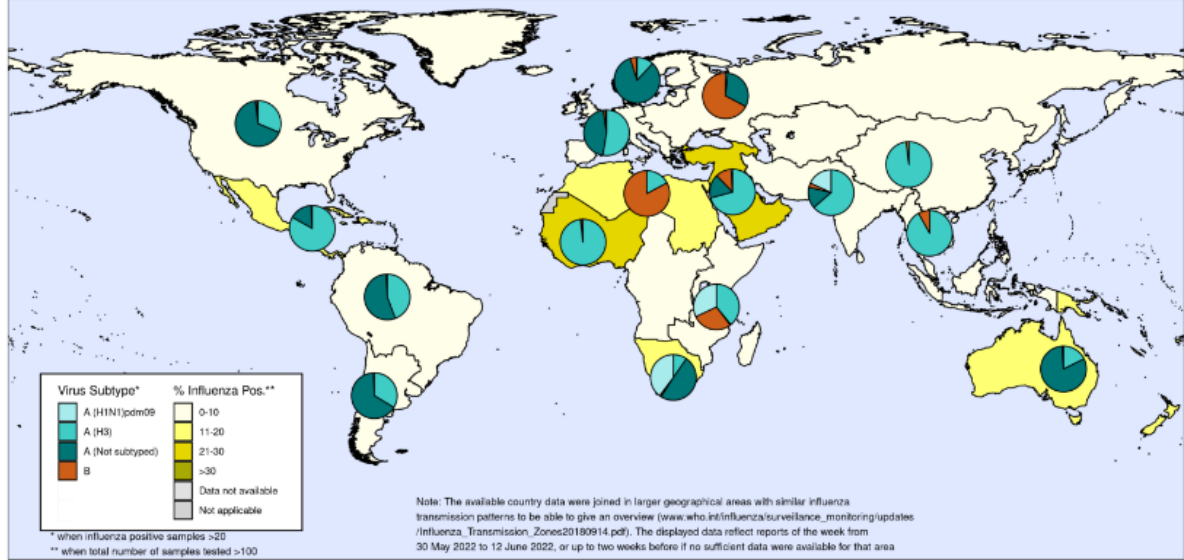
Virus Subtype*
A (H1N1)pdm09
A (H3)
A (Not subtyped)
B

% Influenza Pos.**
0-10
11-20
21-30
>30
Data not available
Not applicable

* when influenza positive samples >20
** when total number of samples tested >100

Note: The available country data were joined in larger geographical areas with similar influenza transmission patterns to be able to give an overview (www.who.int/influenza/surveillance_monitoring/updates/Influenza_Transmission_Zones20180914.pdf). The displayed data reflect reports of the week from 30 May 2022 to 12 June 2022, or up to two weeks before if no sufficient data were available for that area